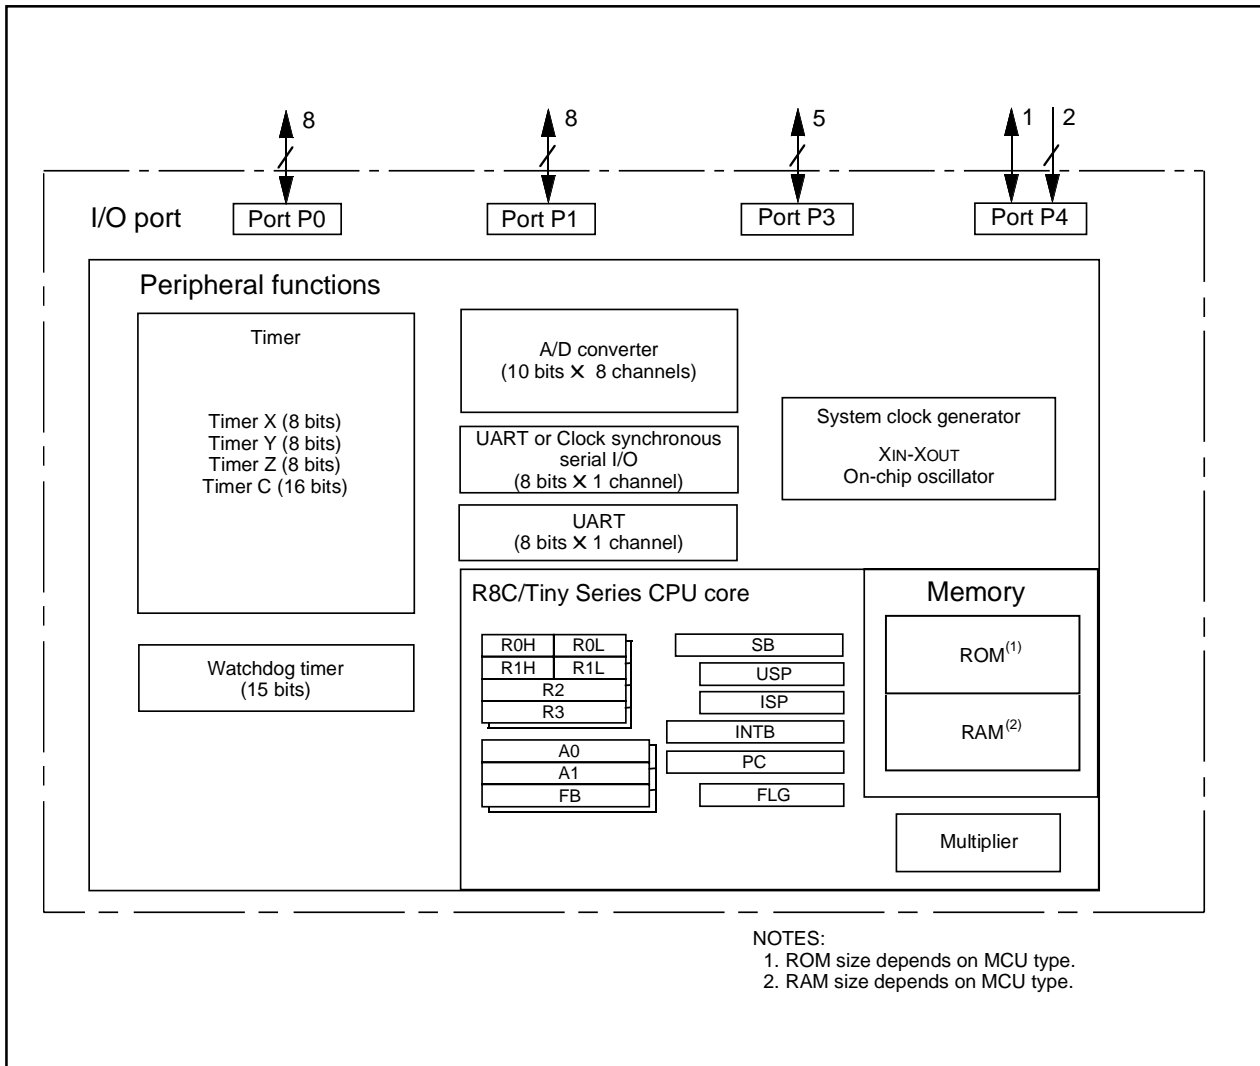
8
8
5
1
2

I/O port
Port P0
Port P1
Port P3
Port P4

Peripheral functions

Timer

Timer X (8 bits)
Timer Y (8 bits)
Timer Z (8 bits)
Timer C (16 bits)

A/D converter
(10 bits × 8 channels)

UART or Clock synchronous serial I/O
(8 bits × 1 channel)

UART
(8 bits × 1 channel)

System clock generator

XIN-XOUT
On-chip oscillator

Watchdog timer
(15 bits)

R8C/Tiny Series CPU core

| R0H | R0L |
|---|---|
| R1H | R1L |
| R2 | |
| R3 | |

A0
A1
FB

SB
USP
ISP
INTB
PC
FLG

Memory

ROM$^{(1)}$

RAM$^{(2)}$

Multiplier

NOTES:
1. ROM size depends on MCU type.
2. RAM size depends on MCU type.